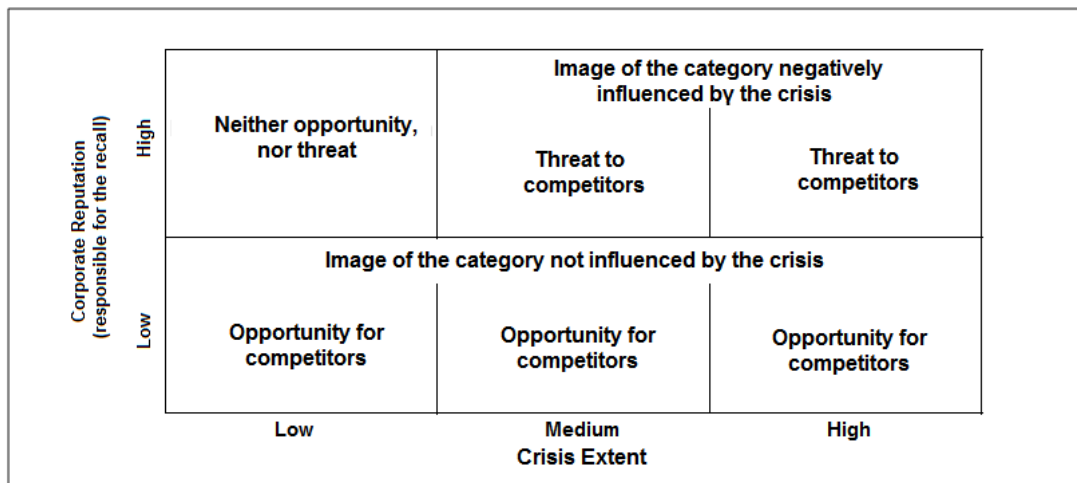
Corporate Reputation (responsible for the recall)

High

Low

Neither opportunity, nor threat

Image of the category negatively influenced by the crisis

Threat to competitors

Threat to competitors

Image of the category not influenced by the crisis

Opportunity for competitors

Opportunity for competitors

Opportunity for competitors

Low

Medium

High

Crisis Extent